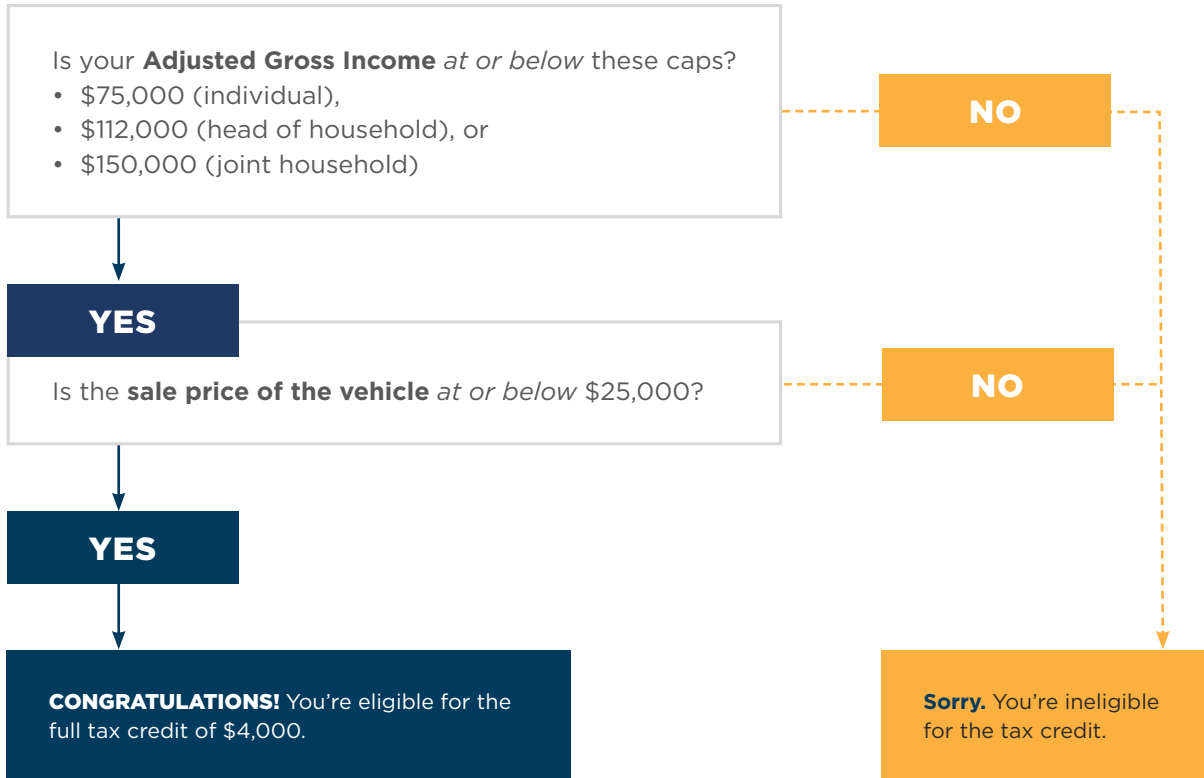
Is your **Adjusted Gross Income** *at or below* these caps?
• $75,000 (individual),
• $112,000 (head of household), or
• $150,000 (joint household)

NO

YES

Is the **sale price of the vehicle** *at or below* $25,000?

NO

YES

**CONGRATULATIONS!** You're eligible for the full tax credit of $4,000.

**Sorry.** You're ineligible for the tax credit.